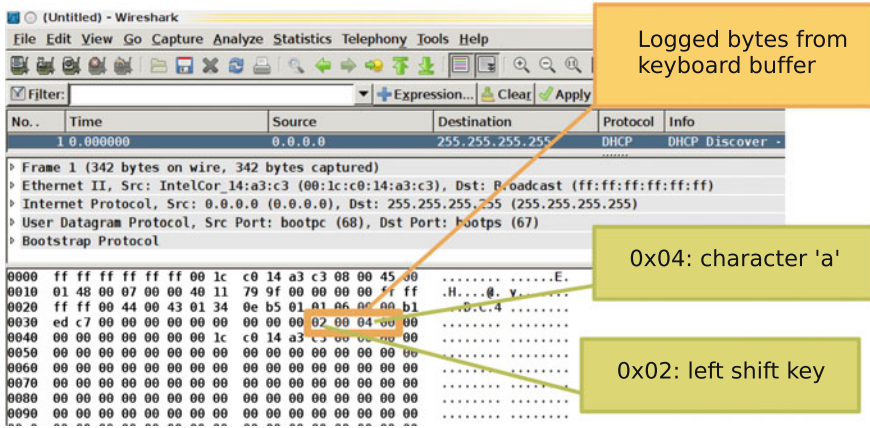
(Untitled) - Wireshark

File Edit View Go Capture Analyze Statistics Telephony Tools Help

Filter: Expression... Clear Apply

Logged bytes from keyboard buffer

| No.. | Time | Source | Destination | Protocol | Info |
|---|---|---|---|---|---|
| 1 | 0.000000 | 0.0.0.0 | 255.255.255.255 | DHCP | DHCP Discover - |

Frame 1 (342 bytes on wire, 342 bytes captured)
Ethernet II, Src: IntelCor_14:a3:c3 (00:1c:c0:14:a3:c3), Dst: Broadcast (ff:ff:ff:ff:ff:ff)
Internet Protocol, Src: 0.0.0.0 (0.0.0.0), Dst: 255.255.255.255 (255.255.255.255)
User Datagram Protocol, Src Port: bootpc (68), Dst Port: bootps (67)
Bootstrap Protocol

0x04: character 'a'

0000 ff ff ff ff ff ff 00 1c c0 14 a3 c3 08 00 45 00 ........ ......E.
0010 01 48 00 07 00 00 40 11 79 9f 00 00 00 00 ff ff .H....@. y.......
0020 ff ff 00 44 00 43 01 34 0e b5 01 01 06 00 00 b1 ...D.C.4 ........
0030 ed c7 00 00 00 00 00 00 00 00 02 00 04 00 00 00 ........ ........
0040 00 00 00 00 00 00 00 1c c0 14 a3 c3 00 00 00 00 ........ ........
0050 00 00 00 00 00 00 00 00 00 00 00 00 00 00 00 00 ........ ........
0060 00 00 00 00 00 00 00 00 00 00 00 00 00 00 00 00 ........ ........
0070 00 00 00 00 00 00 00 00 00 00 00 00 00 00 00 00 ........ ........
0080 00 00 00 00 00 00 00 00 00 00 00 00 00 00 00 00 ........ ........
0090 00 00 00 00 00 00 00 00 00 00 00 00 00 00 00 00 ........ ........

0x02: left shift key